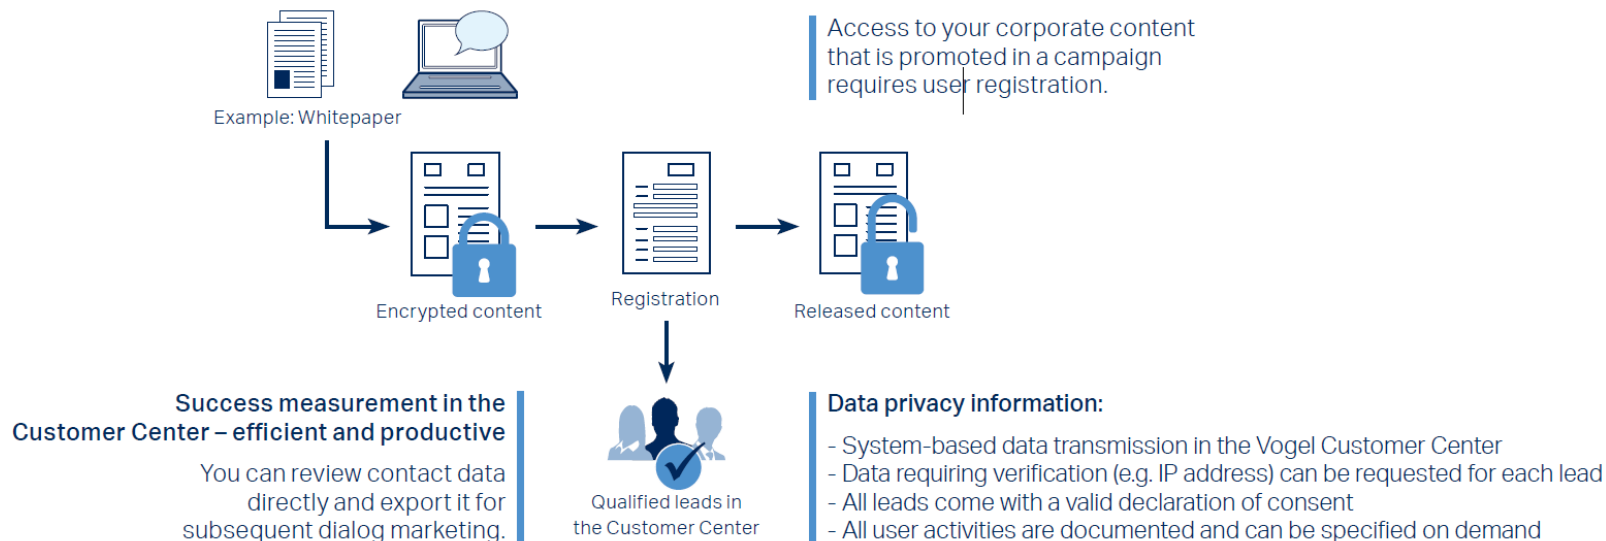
Example: Whitepaper

Access to your corporate content that is promoted in a campaign requires user registration.

Encrypted content

Registration

Released content

Success measurement in the Customer Center – efficient and productive

You can review contact data directly and export it for subsequent dialog marketing.

Qualified leads in the Customer Center

Data privacy information:

- System-based data transmission in the Vogel Customer Center
- Data requiring verification (e.g. IP address) can be requested for each lead
- All leads come with a valid declaration of consent
- All user activities are documented and can be specified on demand